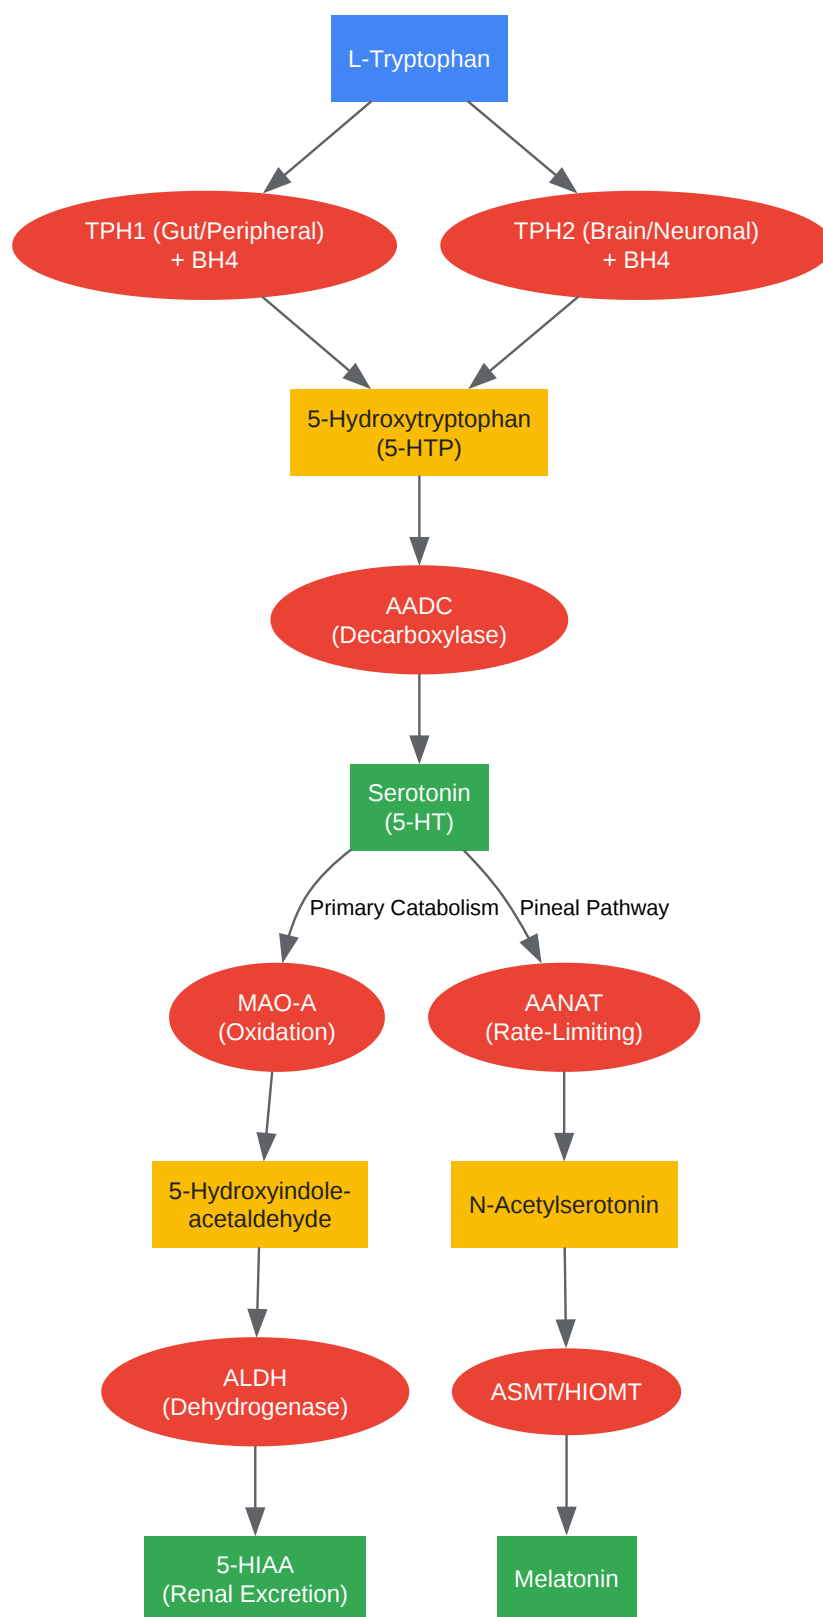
L-Tryptophan

TPH1 (Gut/Peripheral) + BH4

TPH2 (Brain/Neuronal) + BH4

5-Hydroxytryptophan (5-HTP)

AADC (Decarboxylase)

Serotonin (5-HT)

Primary Catabolism

Pineal Pathway

MAO-A (Oxidation)

AANAT (Rate-Limiting)

5-Hydroxyindoleacetaldehyde

N-Acetylserotonin

ALDH (Dehydrogenase)

ASMT/HIOMT

5-HIAA (Renal Excretion)

Melatonin